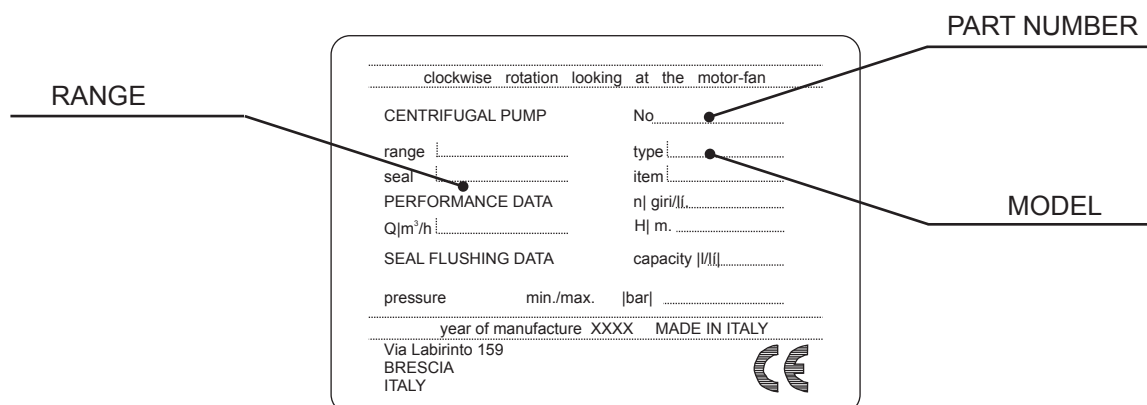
PART NUMBER

RANGE

MODEL

clockwise rotation looking at the motor-fan

CENTRIFUGAL PUMP No

range type

seal item

PERFORMANCE DATA n| giri/l|

Q|$m^3$/h H| m.

SEAL FLUSHING DATA capacity |l/l|

pressure min./max. |bar|

year of manufacture XXXX MADE IN ITALY

Via Labirinto 159
BRESCIA
ITALY

CE